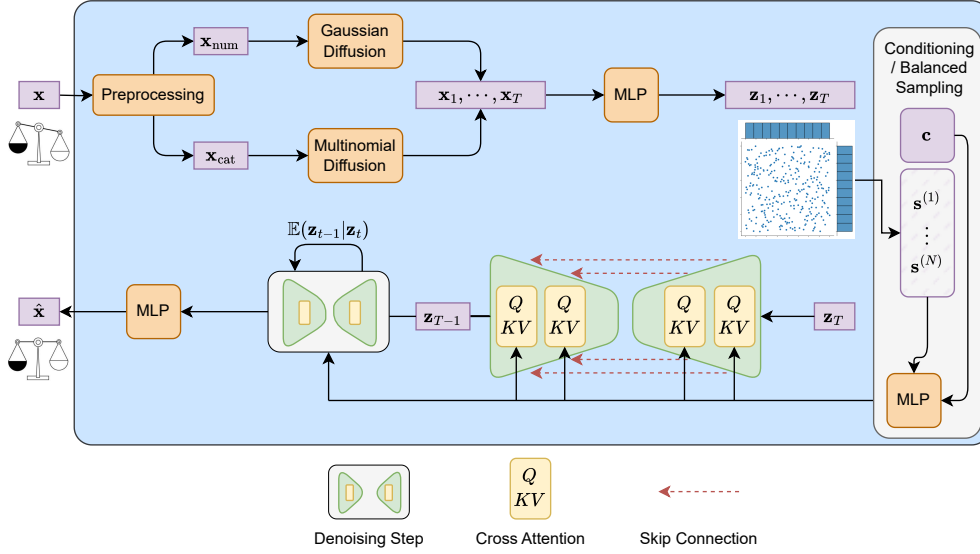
$\mathbf{x}$

Preprocessing

$\mathbf{x}_{\text{num}}$

$\mathbf{x}_{\text{cat}}$

Gaussian Diffusion

Multinomial Diffusion

$\mathbf{x}_1, \cdots, \mathbf{x}_T$

MLP

$\mathbf{z}_1, \cdots, \mathbf{z}_T$

Conditioning / Balanced Sampling

$\mathbf{c}$

$\mathbf{s}^{(1)}$

$\vdots$

$\mathbf{s}^{(N)}$

MLP

$\mathbb{E}(\mathbf{z}_{t-1}|\mathbf{z}_t)$

$\hat{\mathbf{x}}$

MLP

$\mathbf{z}_{T-1}$

$Q$ $KV$

$Q$ $KV$

$Q$ $KV$

$Q$ $KV$

$\mathbf{z}_T$

Denoising Step

$Q$ $KV$

Cross Attention

Skip Connection